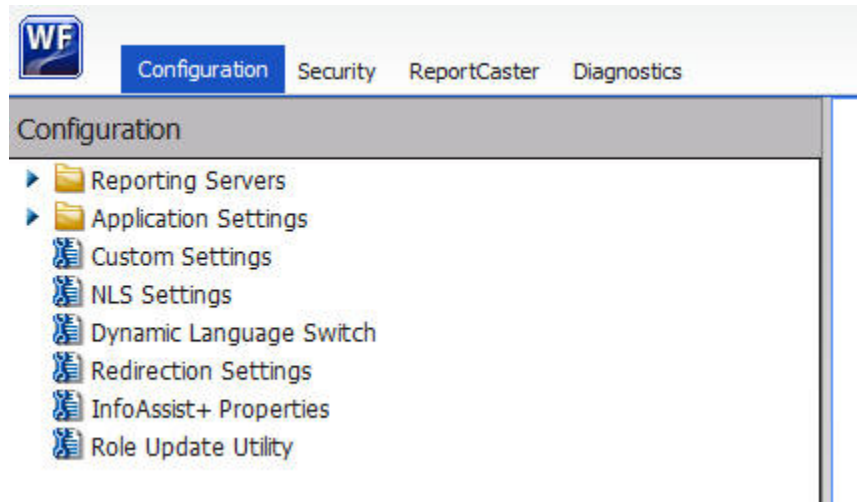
WF

Configuration Security ReportCaster Diagnostics

Configuration

Reporting Servers
Application Settings
Custom Settings
NLS Settings
Dynamic Language Switch
Redirection Settings
InfoAssist+ Properties
Role Update Utility